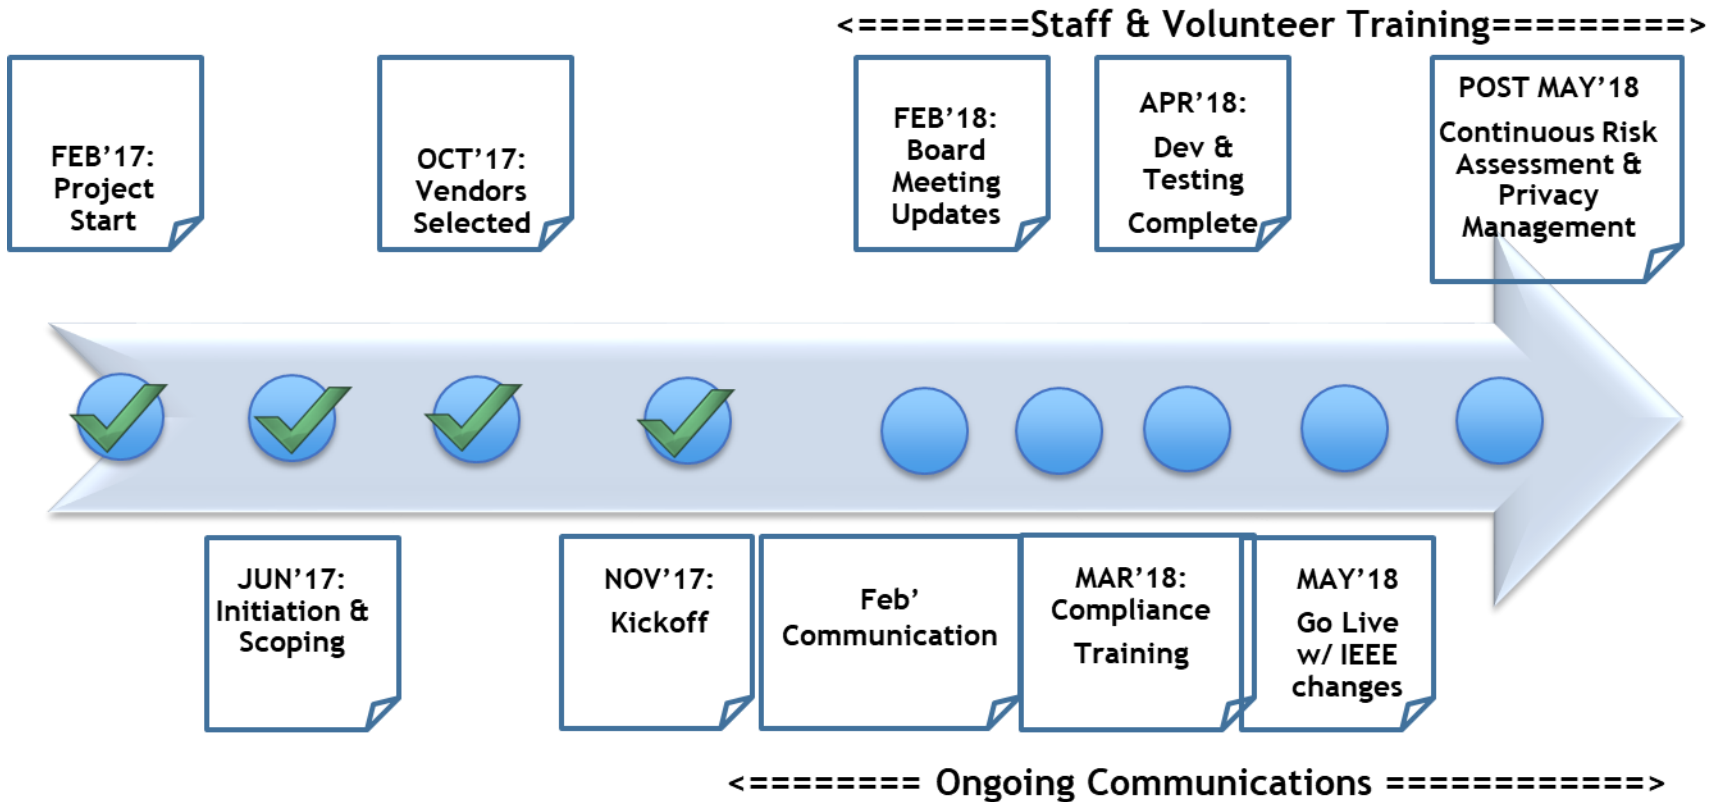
<========Staff & Volunteer Training=========>

FEB’17: Project Start

OCT’17: Vendors Selected

FEB’18: Board Meeting Updates

APR’18: Dev & Testing Complete

POST MAY’18 Continuous Risk Assessment & Privacy Management

JUN’17: Initiation & Scoping

NOV’17: Kickoff

Feb’ Communication

MAR’18: Compliance Training

MAY’18 Go Live w/ IEEE changes

<======== Ongoing Communications ============>